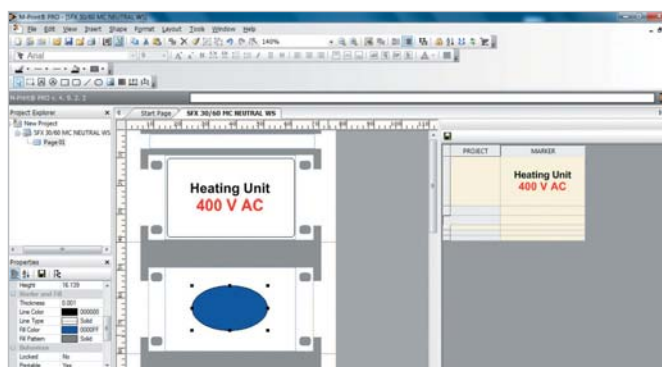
M-Print® PRO - [SFX 30/60 MC NEUTRAL WS]

File Edit View Insert Shape Format Layout Tools Window Help

140%

Arial

M-Print® PRO v. 4. 9. 2. 2

Project Explorer

New Project

SFX 30/60 MC NEUTRAL WS

Page01

Start Page

SFX 30/60 MC NEUTRAL WS

Heating Unit
400 V AC

| PROJECT | MARKER |
|---|---|
| | Heating Unit 400 V AC |
| | |
| | |
| | |
| | |

Properties

| Height | 16.139 |
|---|---|
| Border and Fill | |
| Thickness | 0.001 |
| Line Color | 000000 |
| Line Type | Solid |
| Fill Color | 0000FF |
| Fill Pattern | Solid |
| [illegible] | |
| Locked | No |
| Printable | Yes |